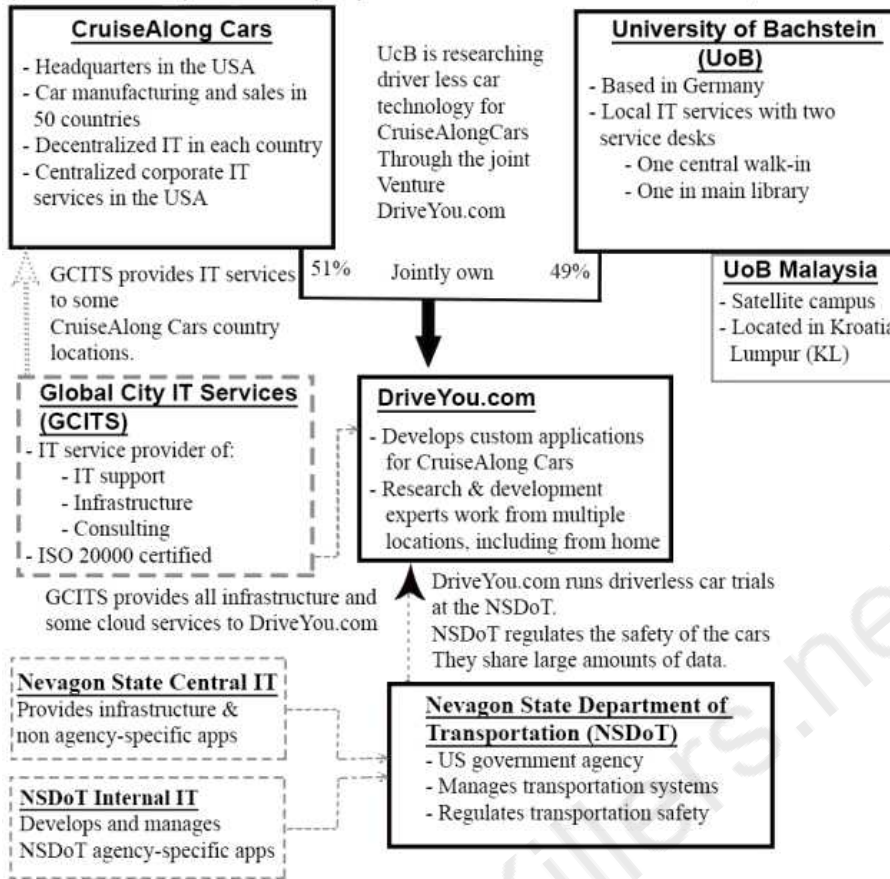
**CruiseAlong Cars**
- Headquarters in the USA
- Car manufacturing and sales in 50 countries
- Decentralized IT in each country
- Centralized corporate IT services in the USA

UcB is researching driver less car technology for CruiseAlongCars Through the joint Venture DriveYou.com

**University of Bachstein (UoB)**
- Based in Germany
- Local IT services with two service desks
  - One central walk-in
  - One in main library

51% Jointly own 49%

**UoB Malaysia**
- Satellite campus
- Located in Kroatia Lumpur (KL)

GCITS provides IT services to some CruiseAlong Cars country locations.

**Global City IT Services (GCITS)**
- IT service provider of:
  - IT support
  - Infrastructure
  - Consulting
- ISO 20000 certified

**DriveYou.com**
- Develops custom applications for CruiseAlong Cars
- Research & development experts work from multiple locations, including from home

GCITS provides all infrastructure and some cloud services to DriveYou.com

DriveYou.com runs driverless car trials at the NSDoT.
NSDoT regulates the safety of the cars
They share large amounts of data.

**Nevagon State Central IT**
Provides infrastructure & non agency-specific apps

**NSDoT Internal IT**
Develops and manages NSDoT agency-specific apps

**Nevagon State Department of Transportation (NSDoT)**
- US government agency
- Manages transportation systems
- Regulates transportation safety